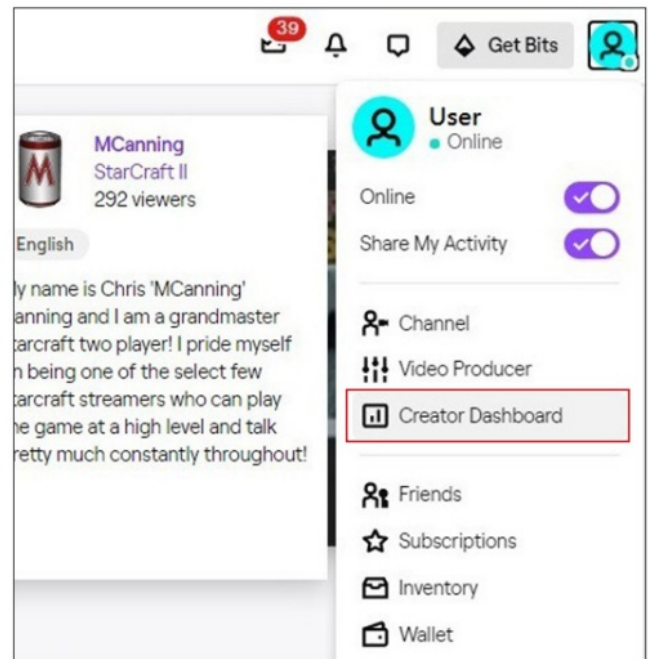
39

Get Bits

M

MCanning
StarCraft II
292 viewers

English

ly name is Chris 'MCanning' anning and I am a grandmaster tarcraft two player! I pride myself n being one of the select few tarcraft streamers who can play he game at a high level and talk retty much constantly throughout!

User
Online

Online

Share My Activity

Channel

Video Producer

Creator Dashboard

Friends

Subscriptions

Inventory

Wallet